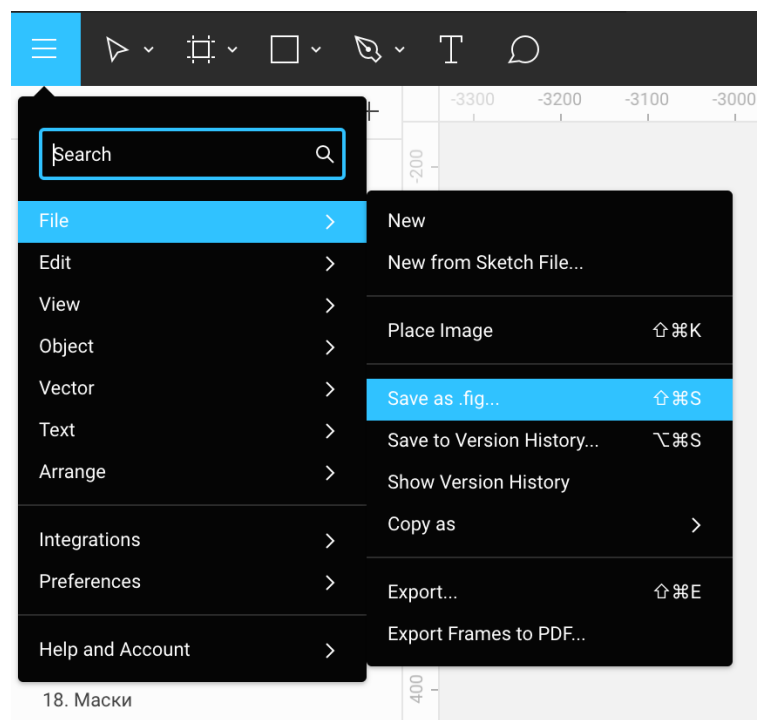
-3300 -3200 -3100 -3000

-200

Search

File
Edit
View
Object
Vector
Text
Arrange

Integrations
Preferences

Help and Account

New
New from Sketch File...

Place Image ⇧⌘K

Save as .fig... ⇧⌘S
Save to Version History... ⌥⌘S
Show Version History
Copy as

Export... ⇧⌘E
Export Frames to PDF...

18. Маски

400